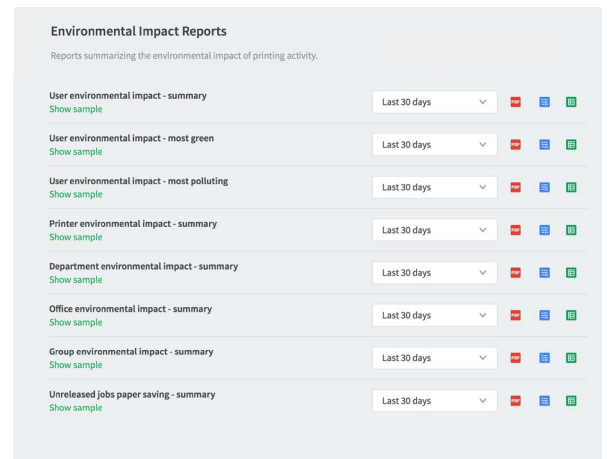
Environmental Impact Reports

Reports summarizing the environmental impact of printing activity.

User environmental impact - summary
Show sample
Last 30 days
PDF

User environmental impact - most green
Show sample
Last 30 days
PDF

User environmental impact - most polluting
Show sample
Last 30 days
PDF

Printer environmental impact - summary
Show sample
Last 30 days
PDF

Department environmental impact - summary
Show sample
Last 30 days
PDF

Office environmental impact - summary
Show sample
Last 30 days
PDF

Group environmental impact - summary
Show sample
Last 30 days
PDF

Unreleased jobs paper saving - summary
Show sample
Last 30 days
PDF